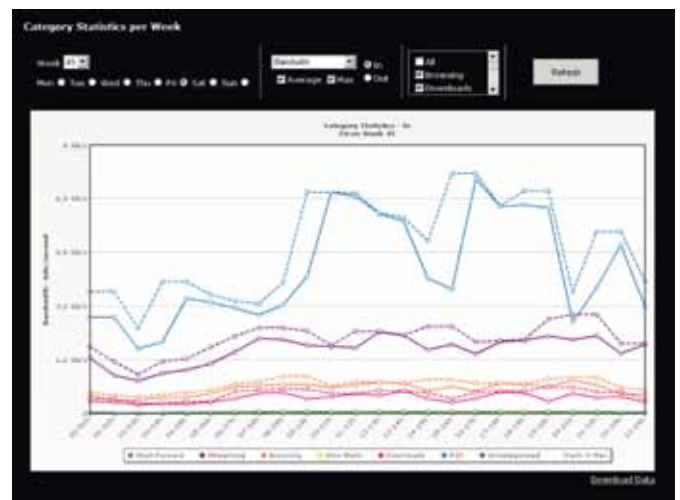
Category Statistics per Week

Week 45

Mon Tue Wed Thu Fri Sat Sun

Bandwidth

In

Out

Average Max

All

Browsing

Downloads

Refresh

Category Statistics - In
From Week 45

Bandwidth - bits/second

Download Data